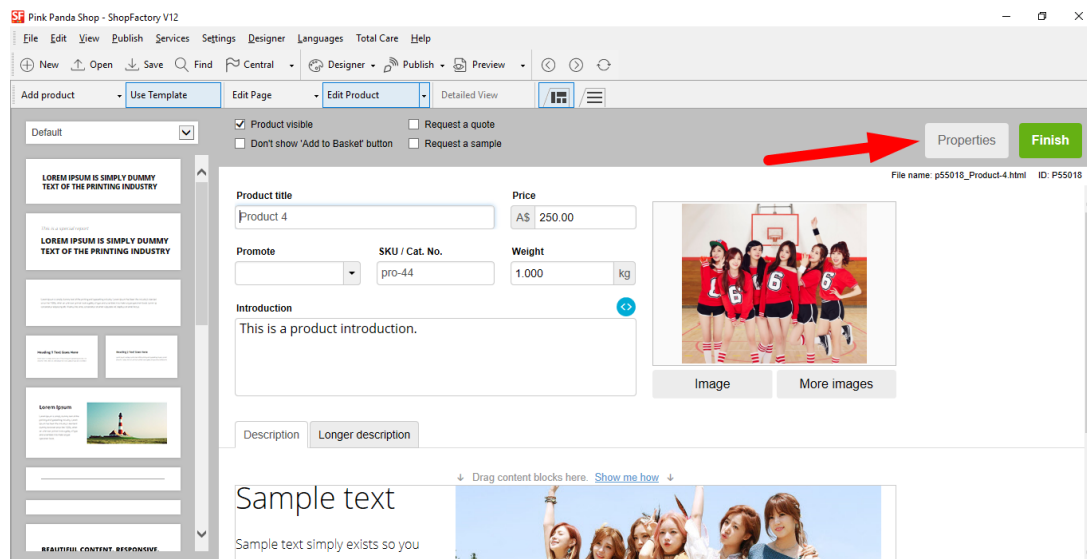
SF Pink Panda Shop - ShopFactory V12

File Edit View Publish Services Settings Designer Languages Total Care Help

New Open Save Find Central Designer Publish Preview

Add product Use Template Edit Page Edit Product Detailed View

Default

LOREM IPSUM IS SIMPLY DUMMY TEXT OF THE PRINTING INDUSTRY

This is a special layout
LOREM IPSUM IS SIMPLY DUMMY TEXT OF THE PRINTING INDUSTRY

Heading 1 Text Goes Here

Heading 1 Text Goes Here

Lorem Ipsum

BEAUTIFUL CONTENT. RESPONSIVE.

Product visible
Don't show 'Add to Basket' button
Request a quote
Request a sample

Properties
Finish

File name: p55018_Product-4.html ID: P55018

Product title
Product 4

Price
A$ 250.00

Promote

SKU / Cat. No.
pro-44

Weight
1.000 kg

Introduction
This is a product introduction.

Image
More images

Description
Longer description

Drag content blocks here. Show me how

Sample text

Sample text simply exists so you